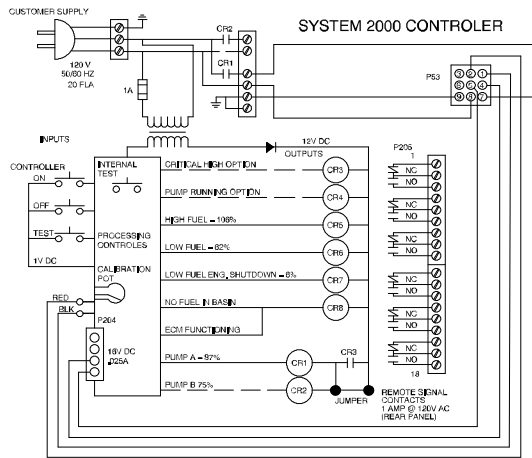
CUSTOMER SUPPLY

SYSTEM 2000 CONTROLER

120 V
50/60 HZ
20 FLA

CR2
CR1
1A

P53
③②①
⑥⑤④

INPUTS

12V DC
OUTPUTS

CONTROLLER
ON
OFF
TEST
1V DC

INTERNAL TEST
PROCESSING CONTROLES
CALIBRATION POT

CRITICAL HIGH OPTION
PUMP RUNNING OPTION
HIGH FUEL - 106%
LOW FUEL - 82%
LOW FUEL ENG. SHUTDOWN - 6%
NO FUEL IN BASIN
ECM FUNCTIONING

CR3
CR4
CR5
CR6
CR7
CR8

P205
1
NC
NO
NC
NO
NC
NO
NC
NO
NC
NO
NC
NO
18

RED
BLK
P204

18V DC
.025A

PUMP A - 97%
PUMP B 75%

CR1
CR2
CR3
JUMPER

REMOTE SIGNAL CONTACTS
1 AMP @ 120V AC
(REAR PANEL)